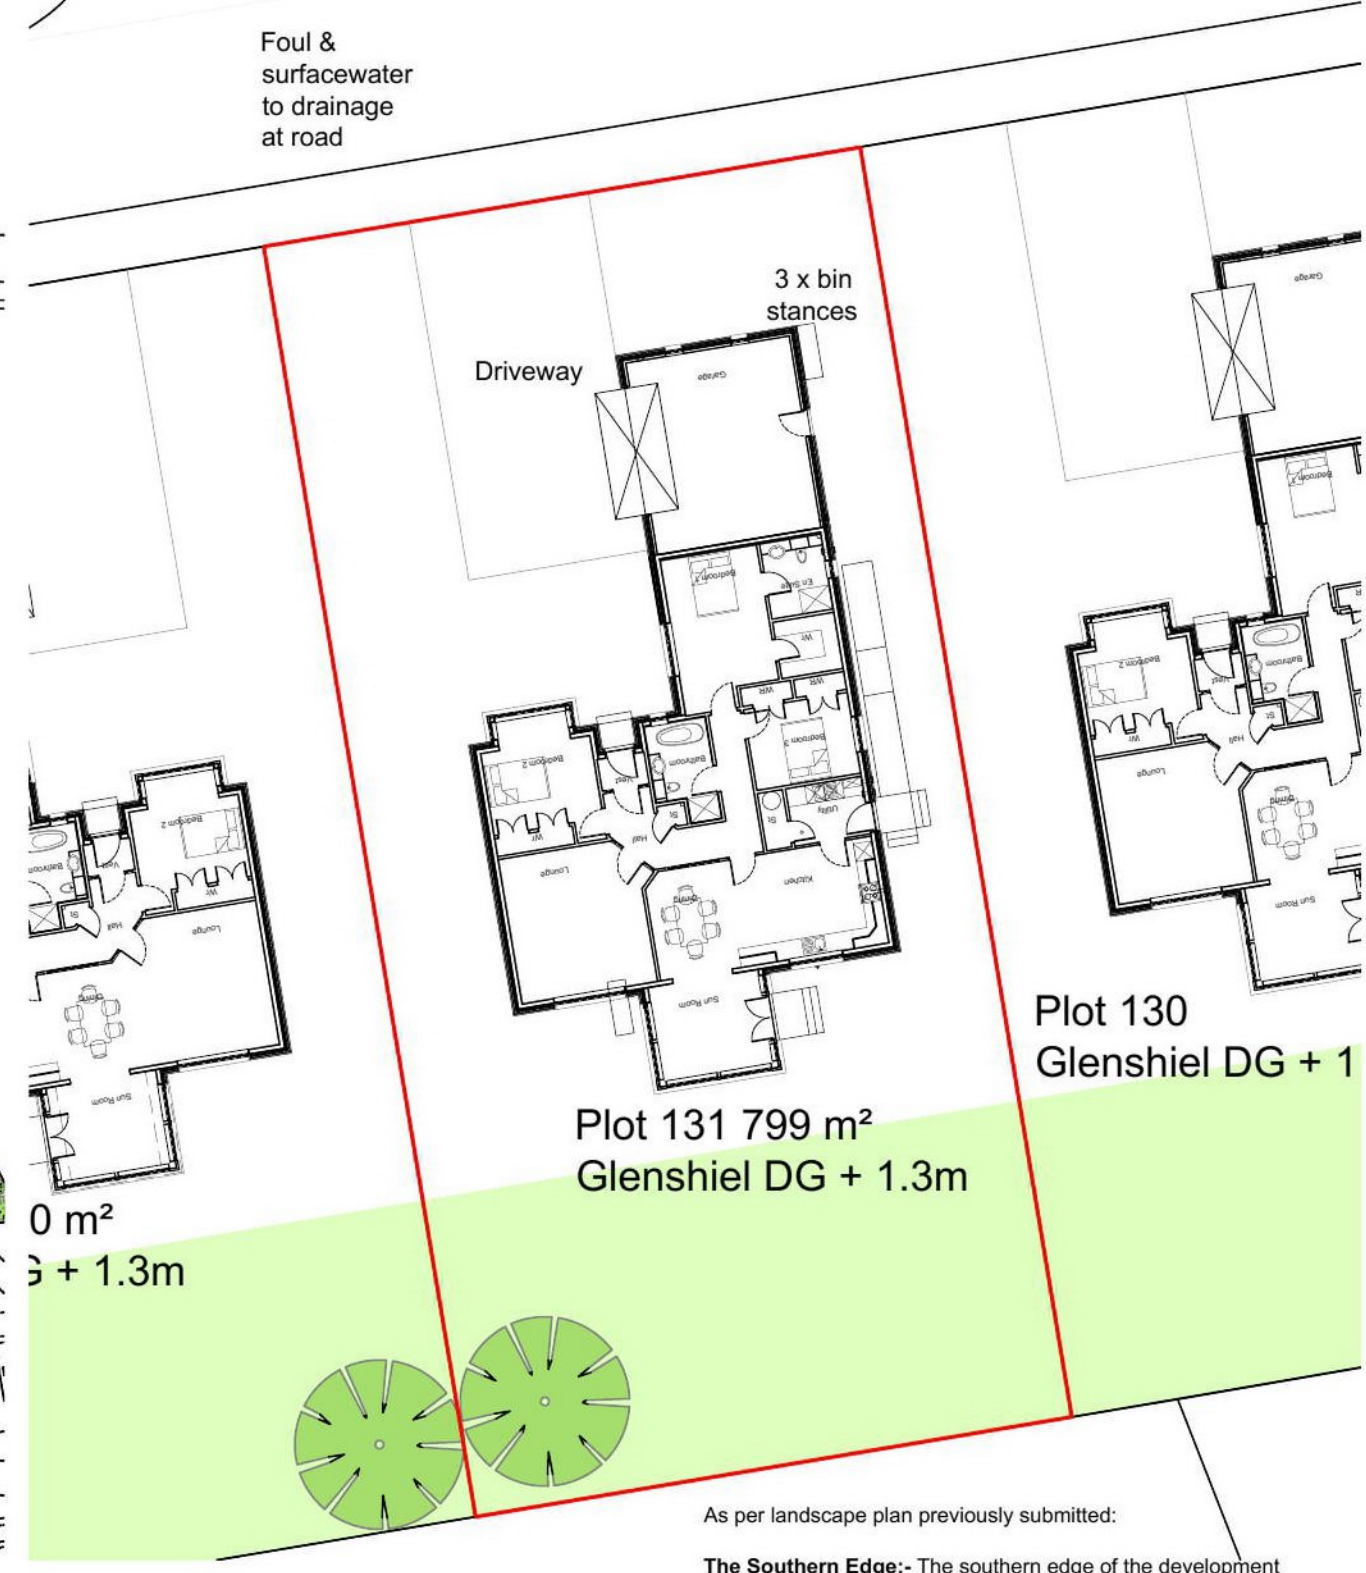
Foul & surfacewater to drainage at road

3 x bin stances

Driveway

Garage

Bedroom 1

En Suite

Wc

WR

WR

Bedroom

Utility

Bedroom 2

Vest

Bathroom

St

WR

Hall

Lounge

Dining

Kitchen

Sun Room

Bathroom

Bedroom 2

Vest

St

Hall

WR

Lounge

Dining

Sun Room

Garage

Bedroom

Bedroom 2

Vest

Bathroom

St

WR

Hall

Lounge

Dining

Sun Room

Plot 130
Glenshiel DG + 1

Plot 131 799 m²
Glenshiel DG + 1.3m

0 m²
G + 1.3m

As per landscape plan previously submitted:

**The Southern Edge:-** The southern edge of the development